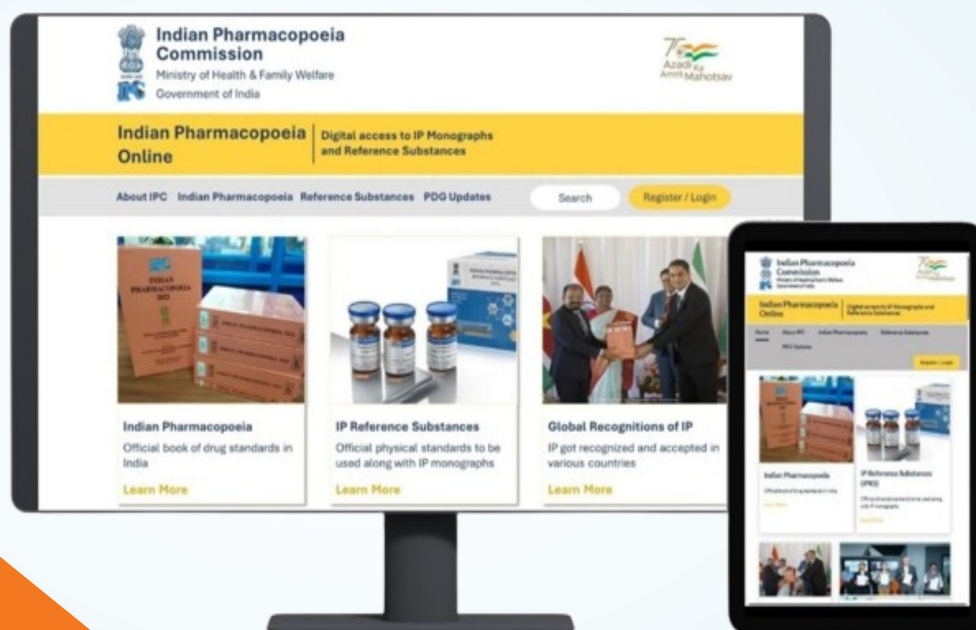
Indian Pharmacopoeia Commission
Ministry of Health & Family Welfare
Government of India

Azadi Ka Amrit Mahotsav

Indian Pharmacopoeia Online
Digital access to IP Monographs and Reference Substances

About IPC Indian Pharmacopoeia Reference Substances PDG Updates Search Register / Login

INDIAN PHARMACOPOEIA 2022

Indian Pharmacopoeia
Official book of drug standards in India
Learn More

IP Reference Substances
Official physical standards to be used along with IP monographs
Learn More

Global Recognitions of IP
IP got recognized and accepted in various countries
Learn More

Indian Pharmacopoeia Commission
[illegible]

Indian Pharmacopoeia Online
Digital access to IP Monographs and Reference Substances

Home About IPC Indian Pharmacopoeia Reference Substances PDG Updates

Register / Login

Indian Pharmacopoeia
Official book of drug standards in India
Learn More

IP Reference Substances (IPRS)
Official physical standards to be used along with IP monographs
Learn More